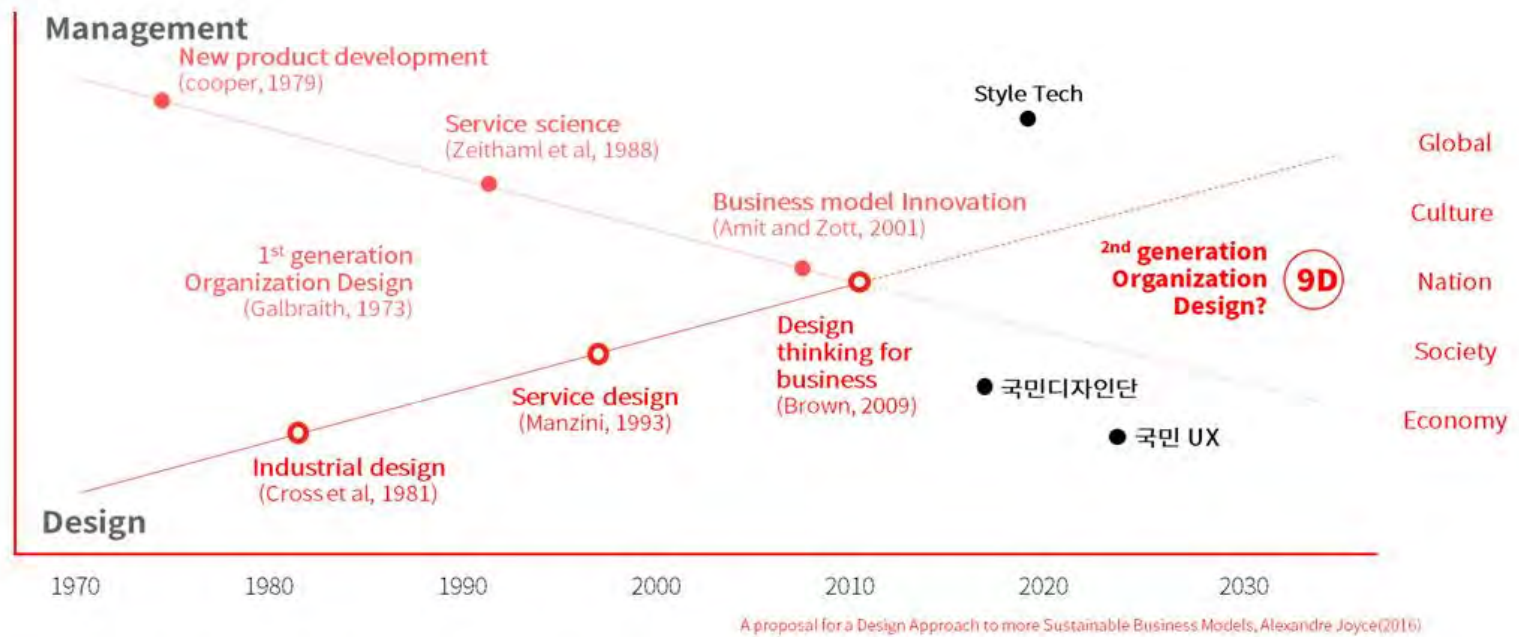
Management

New product development
(cooper, 1979)

Service science
(Zeithaml et al, 1988)

Style Tech

Business model Innovation
(Amit and Zott, 2001)

1st generation
Organization Design
(Galbraith, 1973)

2nd generation
Organization
Design?

9D

Global
Culture
Nation
Society
Economy

Design
thinking for
business
(Brown, 2009)

국민디자인단

국민 UX

Service design
(Manzini, 1993)

Industrial design
(Cross et al, 1981)

Design

1970 1980 1990 2000 2010 2020 2030

A proposal for a Design Approach to more Sustainable Business Models, Alexandre Joyce(2016)